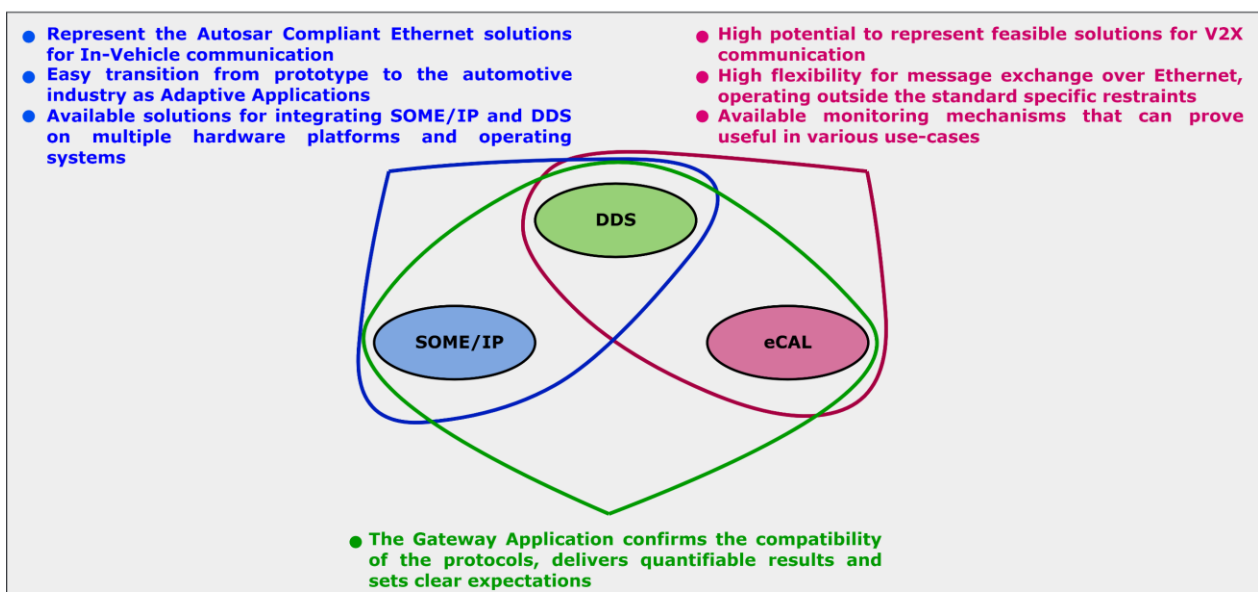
● Represent the Autosar Compliant Ethernet solutions for In-Vehicle communication
● Easy transition from prototype to the automotive industry as Adaptive Applications
● Available solutions for integrating SOME/IP and DDS on multiple hardware platforms and operating systems

● High potential to represent feasible solutions for V2X communication
● High flexibility for message exchange over Ethernet, operating outside the standard specific restraints
● Available monitoring mechanisms that can prove useful in various use-cases

DDS

SOME/IP

eCAL

● The Gateway Application confirms the compatibility of the protocols, delivers quantifiable results and sets clear expectations